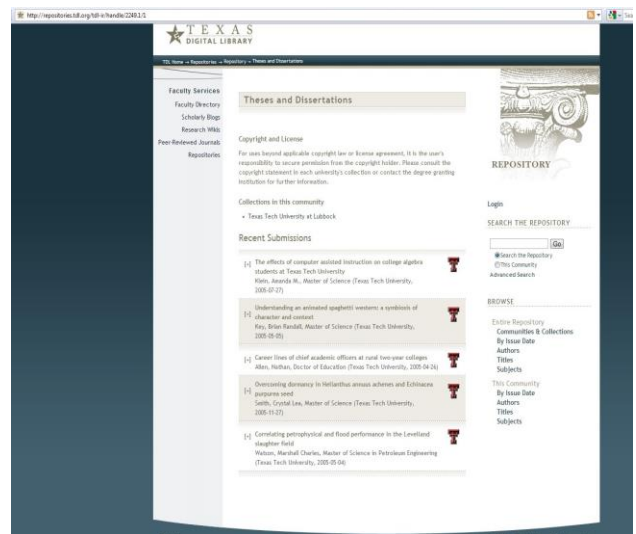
http://repositories.tdl.org/tdl-ir/handle/2249.1/1

TEXAS DIGITAL LIBRARY

TDL Home → Repositories → Repository → Theses and Dissertations

Faculty Services
Faculty Directory
Scholarly Blogs
Research Wikis
Peer-Reviewed Journals
Repositories

Theses and Dissertations

Copyright and License

For uses beyond applicable copyright law or license agreement, it is the user's responsibility to secure permission from the copyright holder. Please consult the copyright statement in each university's collection or contact the degree granting institution for further information.

Collections in this community

- Texas Tech University at Lubbock

Recent Submissions

[+] The effects of computer assisted instruction on college algebra students at Texas Tech University
Klein, Amanda M., Master of Science (Texas Tech University, 2005-07-27)

[+] Understanding an animated spaghetti western: a symbiosis of character and context
Rey, Brian Randall, Master of Science (Texas Tech University, 2005-05-05)

[+] Career lines of chief academic officers at rural two-year colleges
Allen, Nathan, Doctor of Education (Texas Tech University, 2005-04-26)

[+] Overcoming dormancy in Helianthus annuus achenes and Echinacea purpurea seed
Smith, Crystal Lee, Master of Science (Texas Tech University, 2005-11-27)

[+] Correlating petrophysical and flood performance in the Loveland slaughter field
Watson, Marshall Charles, Master of Science in Petroleum Engineering (Texas Tech University, 2005-05-04)

REPOSITORY

Login

SEARCH THE REPOSITORY

Go
Search the Repository
This Community
Advanced Search

BROWSE

Entire Repository
Communities & Collections
By Issue Date
Authors
Titles
Subjects

This Community
By Issue Date
Authors
Titles
Subjects